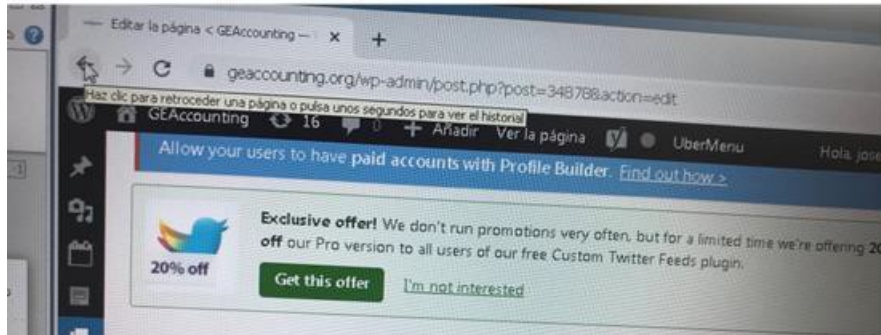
Editar la página < GEAccounting —

geaccounting.org/wp-admin/post.php?post=34878&action=edit

Haz clic para retroceder una página o pulsa unos segundos para ver el historial

GEAccounting 16 0 Añadir Ver la página UberMenu Hola, jose

Allow your users to have paid accounts with Profile Builder. Find out how >

Exclusive offer! We don't run promotions very often, but for a limited time we're offering 2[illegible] off our Pro version to all users of our free Custom Twitter Feeds plugin.

20% off

Get this offer

I'm not interested